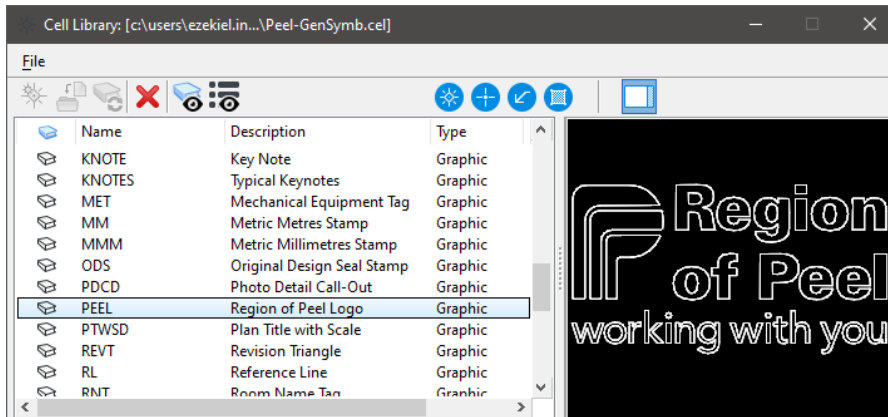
Cell Library: [c:\users\ezekiel.in...\Peel-GenSymb.cel]

File

| Name | Description | Type |
|---|---|---|
| KNOTE | Key Note | Graphic |
| KNOTES | Typical Keynotes | Graphic |
| MET | Mechanical Equipment Tag | Graphic |
| MM | Metric Metres Stamp | Graphic |
| MMM | Metric Millimetres Stamp | Graphic |
| ODS | Original Design Seal Stamp | Graphic |
| PDCD | Photo Detail Call-Out | Graphic |
| PEEL | Region of Peel Logo | Graphic |
| PTWSD | Plan Title with Scale | Graphic |
| REVT | Revision Triangle | Graphic |
| RL | Reference Line | Graphic |
| RNT | Room Name Tag | Graphic |

Region of Peel
working with you